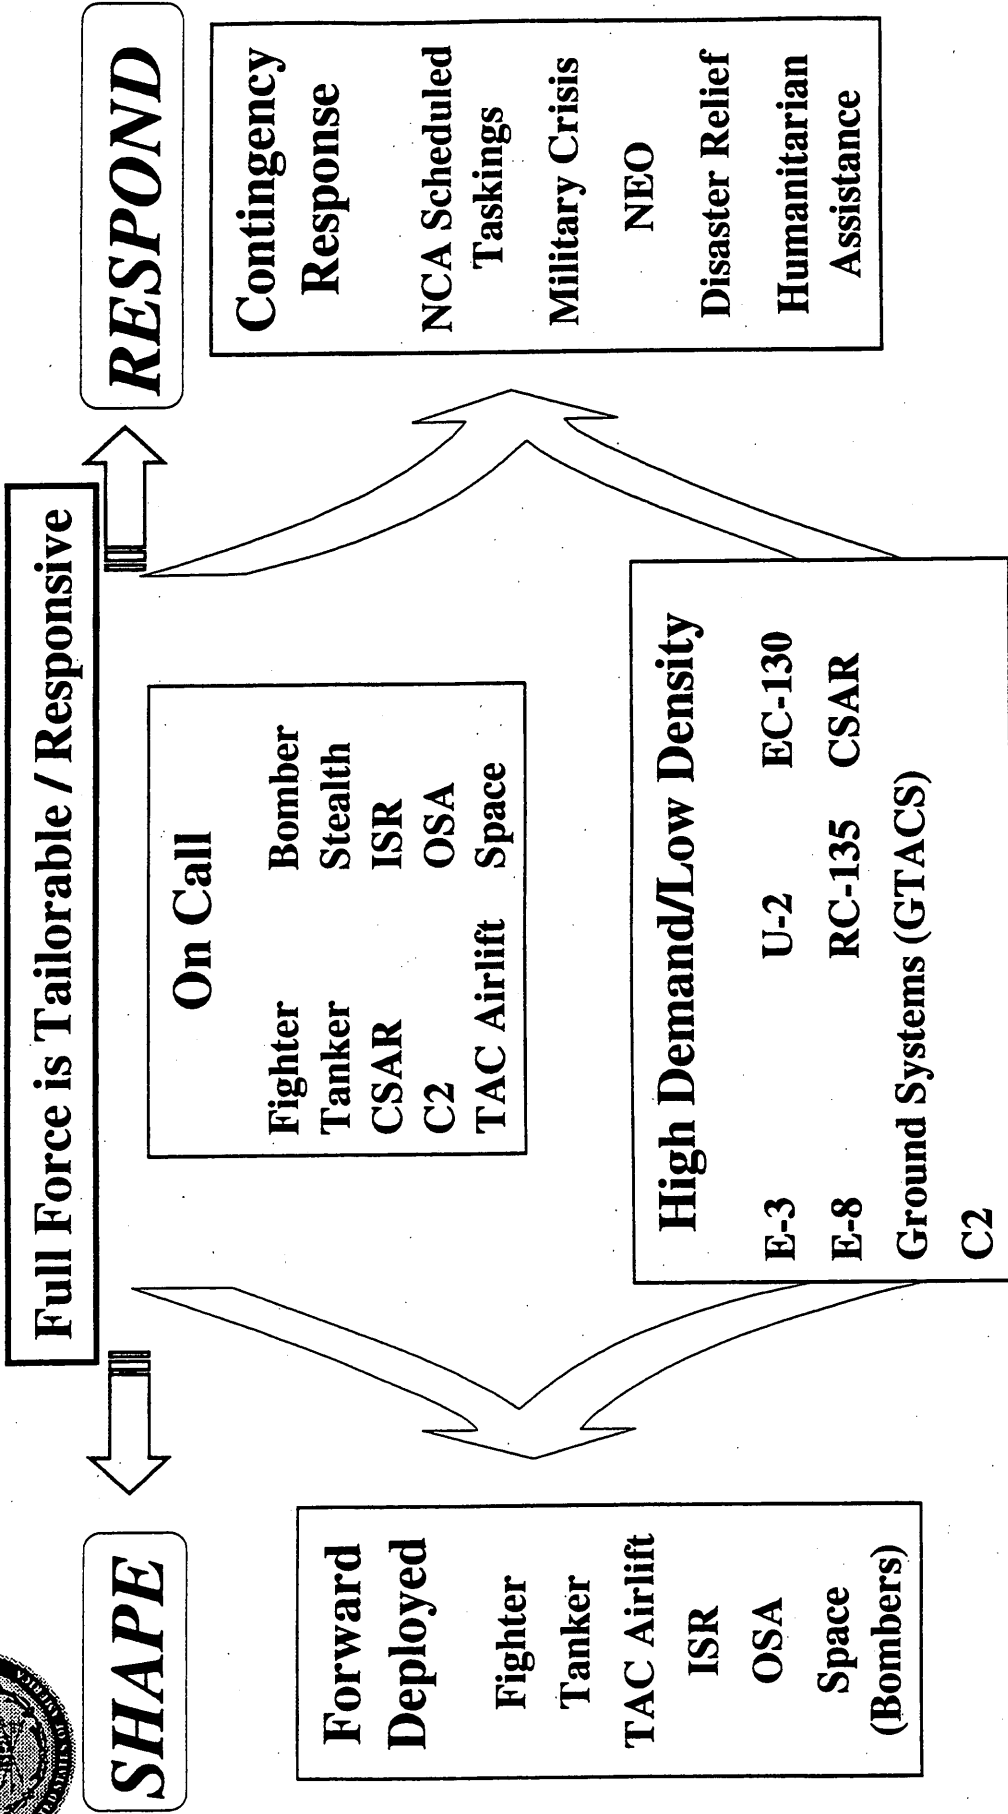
SHAPE

Full Force is Tailorable / Responsive

RESPOND

Forward Deployed

Fighter
Tanker
TAC Airlift
ISR
OSA
Space
(Bombers)

On Call

| Fighter | Bomber |
|---|---|
| Tanker | Stealth |
| CSAR | ISR |
| C2 | OSA |
| TAC Airlift | Space |

High Demand/Low Density

| E-3 | U-2 | EC-130 |
|---|---|---|
| E-8 | RC-135 | CSAR |

Ground Systems (GTACS)

C2

Contingency Response

NCA Scheduled Taskings

Military Crisis

NEO

Disaster Relief

Humanitarian Assistance